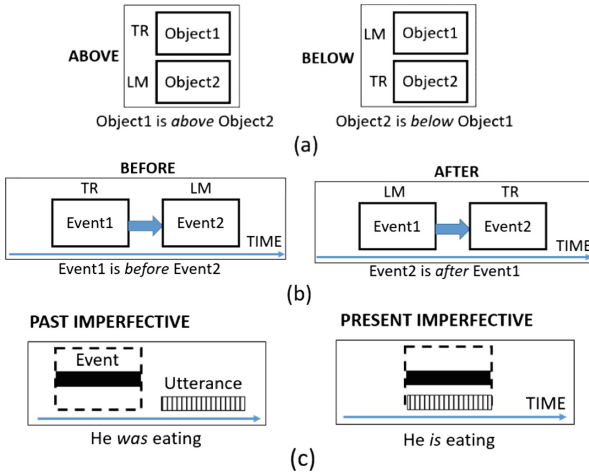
ABOVE

TR Object1

LM Object2

Object1 is *above* Object2

BELOW

LM Object1

TR Object2

Object2 is *below* Object1

(a)

BEFORE

TR LM

Event1 Event2

TIME

Event1 is *before* Event2

AFTER

LM TR

Event1 Event2

TIME

Event2 is *after* Event1

(b)

PAST IMPERFECTIVE

Event

Utterance

He *was* eating

PRESENT IMPERFECTIVE

TIME

He *is* eating

(c)